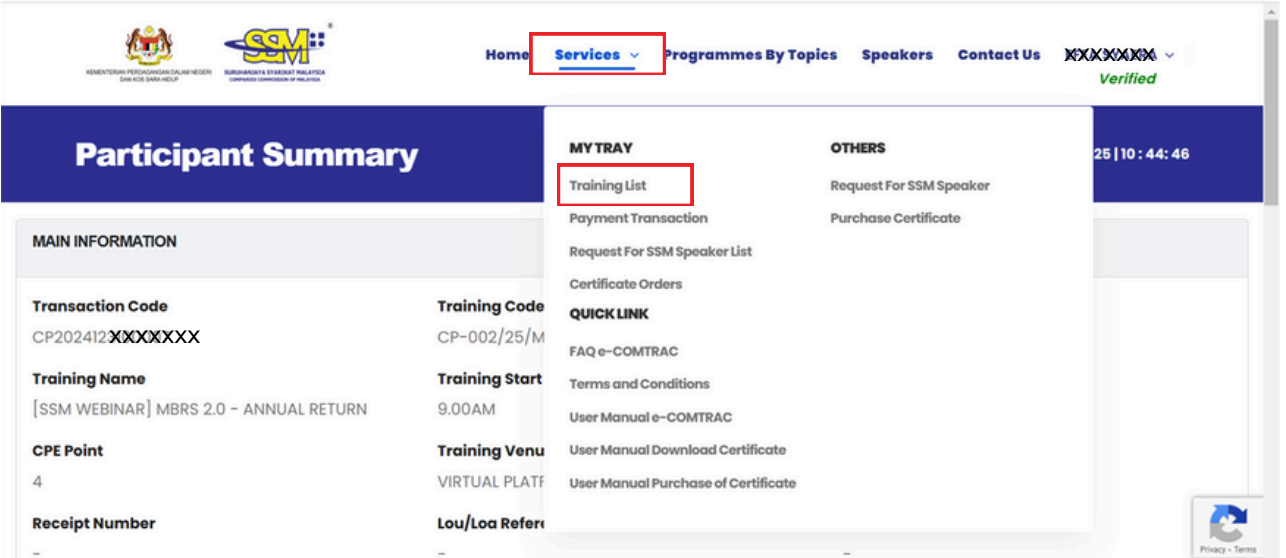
KEMENTERIAN PERDAGANGAN DALAM NEGERI DAN KOS SARA HIDUP

SSM

SURUHANJAYA SYARIKAT MALAYSIA
COMPANIES COMMISSION OF MALAYSIA

Home Services Programmes By Topics Speakers Contact Us XXXXXXX
Verified

Participant Summary

25 | 10 : 44 : 46

MY TRAY
Training List
Payment Transaction
Request For SSM Speaker List
Certificate Orders

QUICK LINK
FAQ e-COMTRAC
Terms and Conditions
User Manual e-COMTRAC
User Manual Download Certificate
User Manual Purchase of Certificate

OTHERS
Request For SSM Speaker
Purchase Certificate

MAIN INFORMATION

Transaction Code
CP202412XXXXXXX

Training Code
CP-002/25/M

Training Name
[SSM WEBINAR] MBRS 2.0 - ANNUAL RETURN

Training Start
9.00AM

CPE Point
4

Training Venu
VIRTUAL PLATF

Receipt Number
-

Lou/Loa Refer
-

-

Privacy - Terms